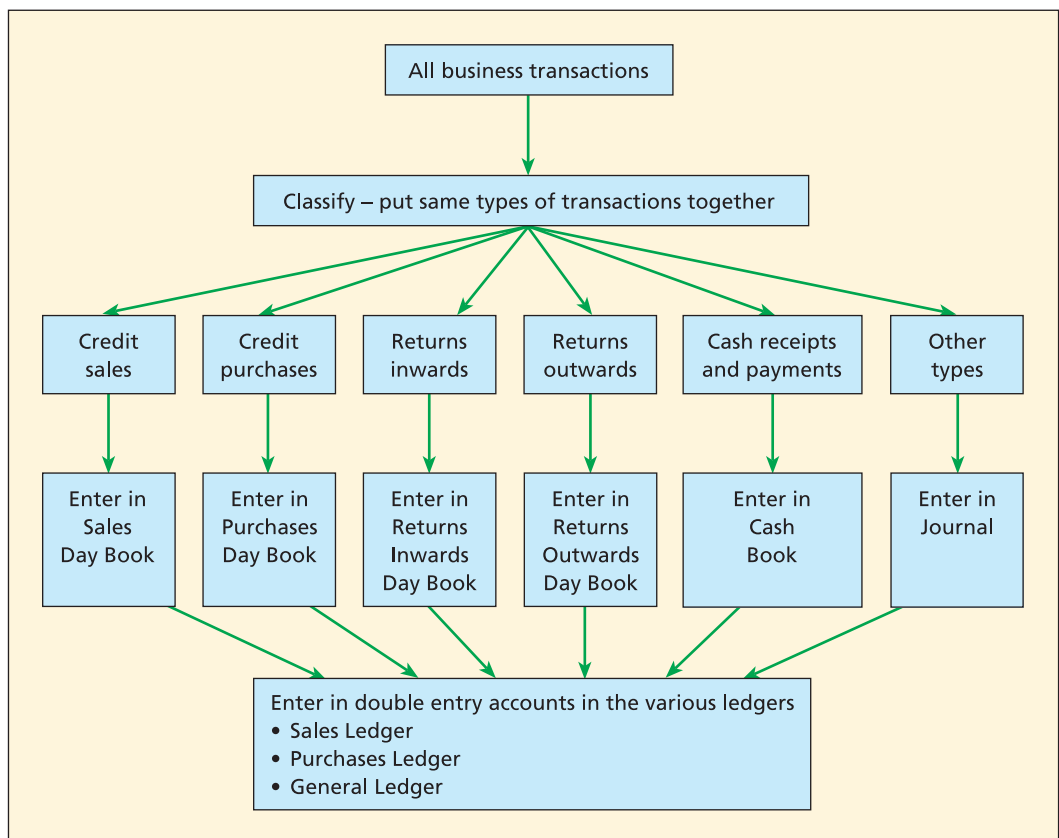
All business transactions

Classify – put same types of transactions together

Credit sales

Credit purchases

Returns inwards

Returns outwards

Cash receipts and payments

Other types

Enter in Sales Day Book

Enter in Purchases Day Book

Enter in Returns Inwards Day Book

Enter in Returns Outwards Day Book

Enter in Cash Book

Enter in Journal

Enter in double entry accounts in the various ledgers
• Sales Ledger
• Purchases Ledger
• General Ledger